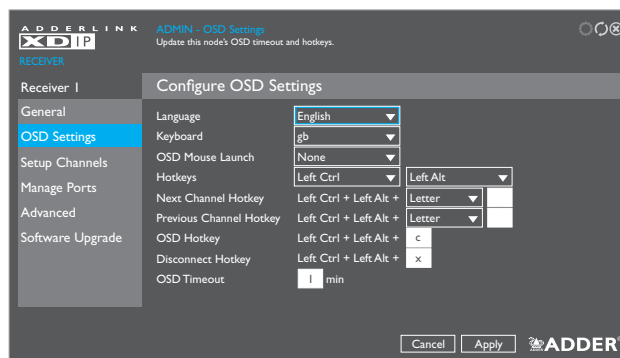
ADDERLINK XDIP
RECEIVER

ADMIN - OSD Settings
Update this node's OSD timeout and hotkeys.

Receiver 1
General
OSD Settings
Setup Channels
Manage Ports
Advanced
Software Upgrade

Configure OSD Settings

Language English
Keyboard gb
OSD Mouse Launch None
Hotkeys Left Ctrl Left Alt
Next Channel Hotkey Left Ctrl + Left Alt + Letter
Previous Channel Hotkey Left Ctrl + Left Alt + Letter
OSD Hotkey Left Ctrl + Left Alt + c
Disconnect Hotkey Left Ctrl + Left Alt + x
OSD Timeout 1 min

Cancel Apply ADDER